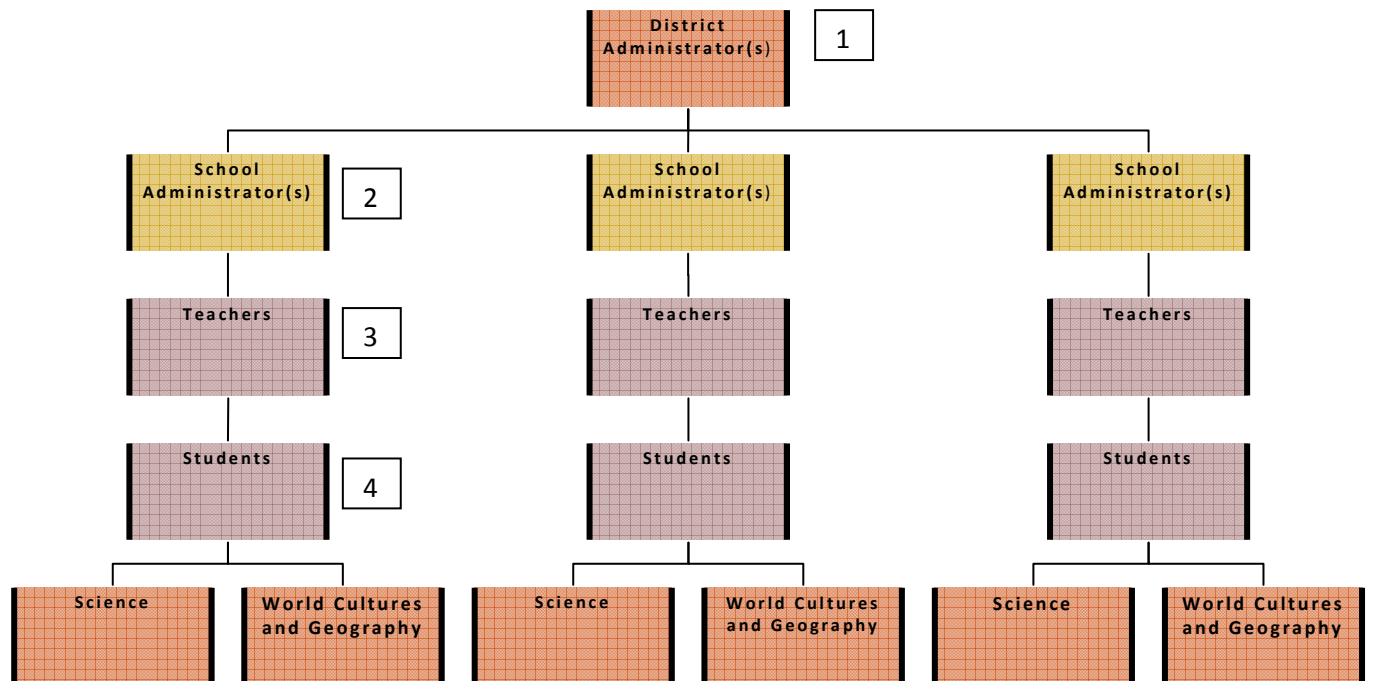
District Administrator(s)

1

School Administrator(s)

2

School Administrator(s)

School Administrator(s)

Teachers

3

Teachers

Teachers

Students

4

Students

Students

Science

World Cultures and Geography

Science

World Cultures and Geography

Science

World Cultures and Geography